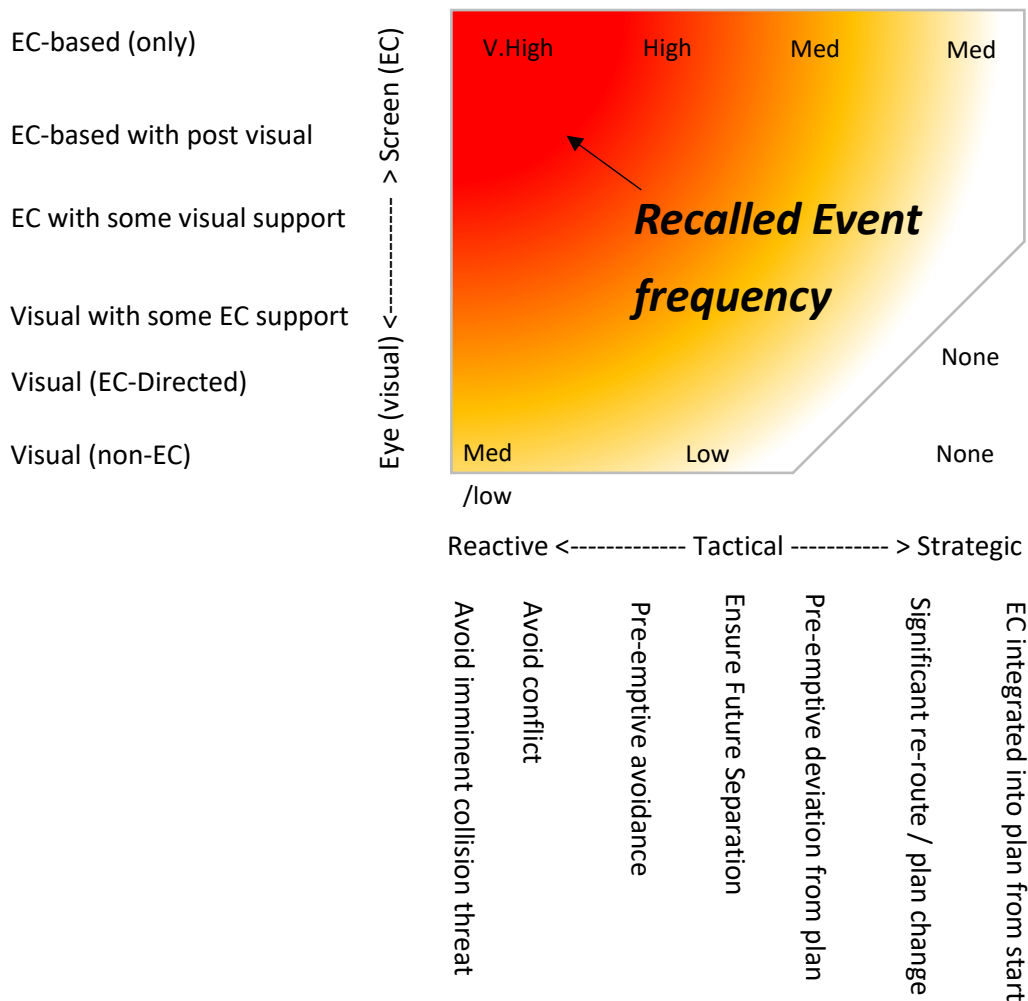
EC-based (only)

EC-based with post visual

EC with some visual support

Visual with some EC support

Visual (EC-Directed)

Visual (non-EC)

Eye (visual) <---------------- > Screen (EC)

V.High High Med Med

Recalled Event frequency

None

Med /low Low None

Reactive <------------- Tactical ----------- > Strategic

Avoid imminent collision threat

Avoid conflict

Pre-emptive avoidance

Ensure Future Separation

Pre-emptive deviation from plan

Significant re-route / plan change

EC integrated into plan from start